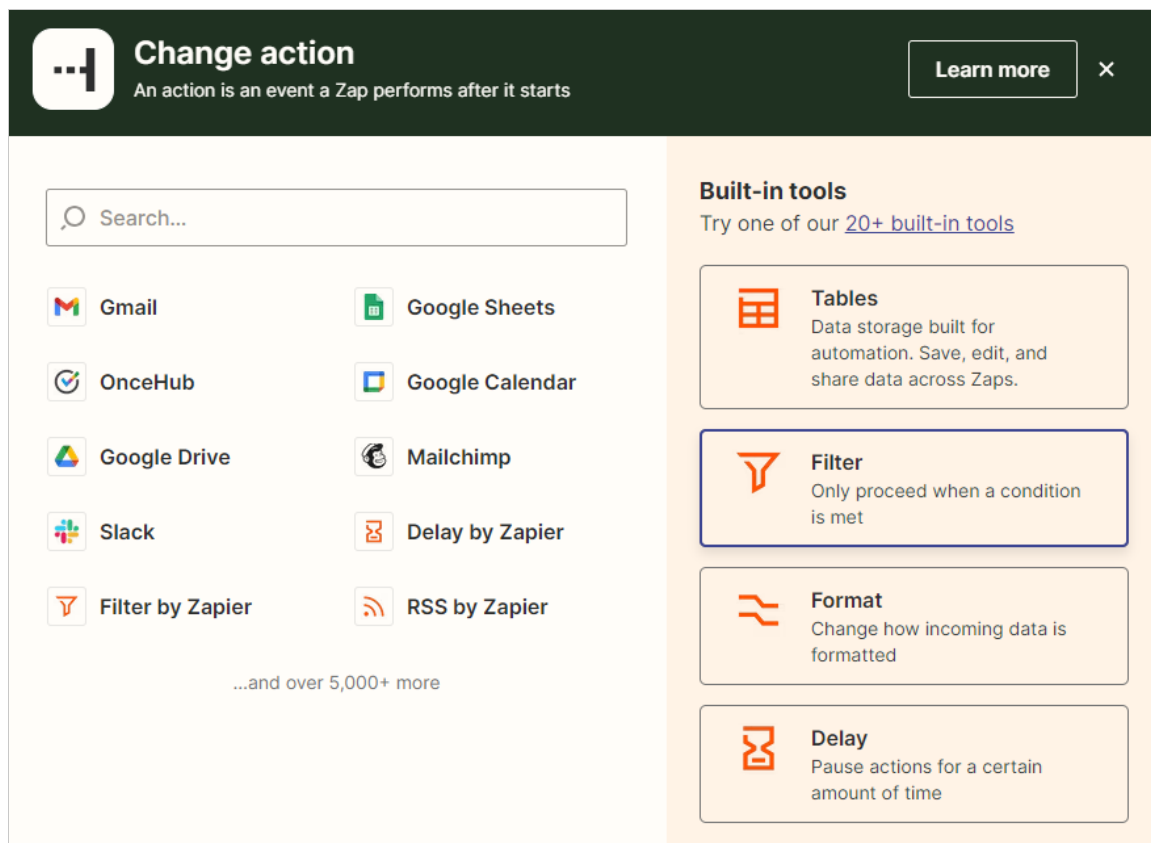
Change action
An action is an event a Zap performs after it starts

Learn more

×

Search...

Gmail

Google Sheets

OnceHub

Google Calendar

Google Drive

Mailchimp

Slack

Delay by Zapier

Filter by Zapier

RSS by Zapier

...and over 5,000+ more

Built-in tools
Try one of our 20+ built-in tools

Tables
Data storage built for automation. Save, edit, and share data across Zaps.

Filter
Only proceed when a condition is met

Format
Change how incoming data is formatted

Delay
Pause actions for a certain amount of time